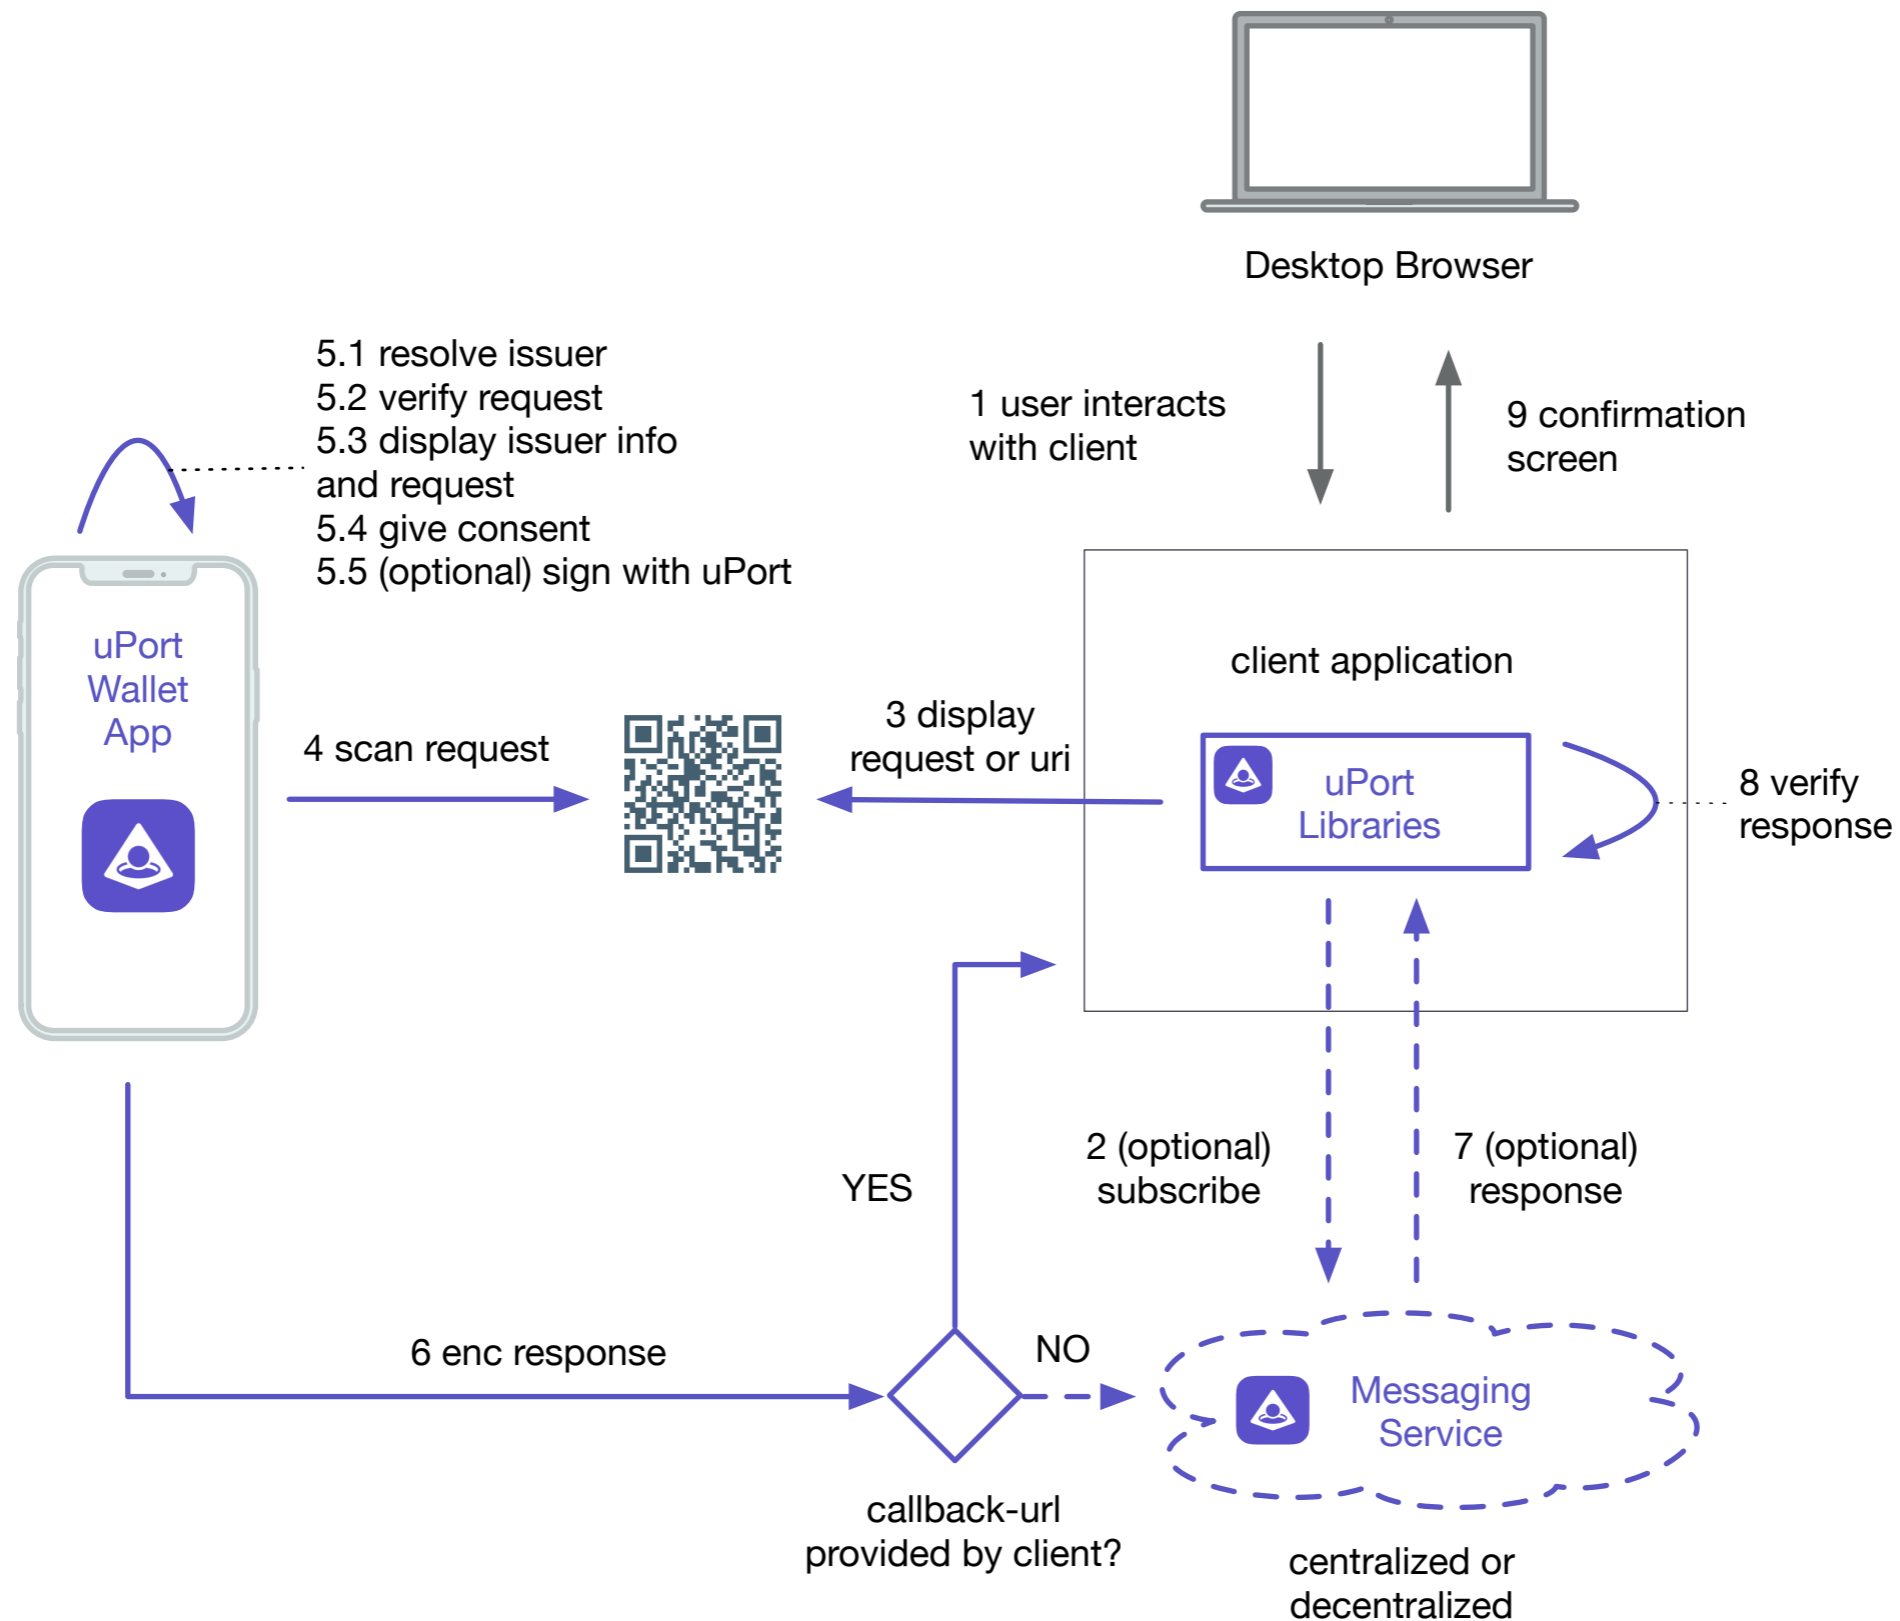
Desktop Browser

5.1 resolve issuer
5.2 verify request
5.3 display issuer info and request
5.4 give consent
5.5 (optional) sign with uPort

1 user interacts with client

9 confirmation screen

uPort Wallet App

client application

4 scan request

3 display request or uri

uPort Libraries

8 verify response

YES

2 (optional) subscribe

7 (optional) response

6 enc response

NO

Messaging Service

callback-url provided by client?

centralized or decentralized